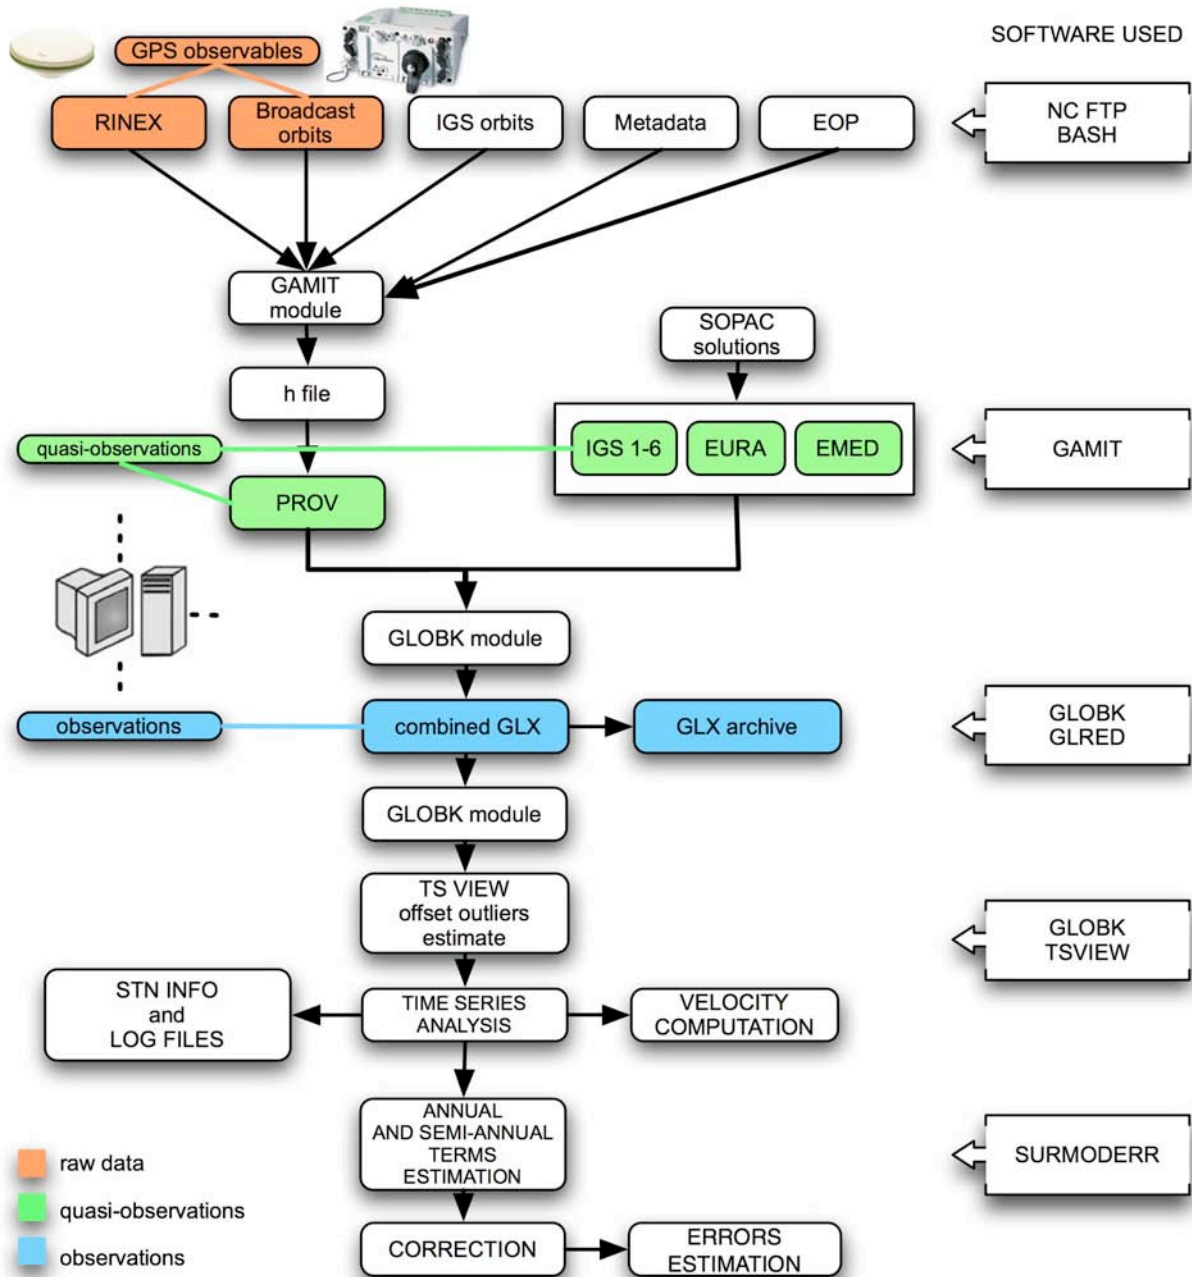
SOFTWARE USED

GPS observables

RINEX

Broadcast orbits

IGS orbits

Metadata

EOP

NC FTP BASH

GAMIT module

SOPAC solutions

h file

quasi-observations

IGS 1-6

EURA

EMED

GAMIT

PROV

GLOBK module

observations

combined GLX

GLX archive

GLOBK GLRED

GLOBK module

TS VIEW offset outliers estimate

GLOBK TSVIEW

STN INFO and LOG FILES

TIME SERIES ANALYSIS

VELOCITY COMPUTATION

ANNUAL AND SEMI-ANNUAL TERMS ESTIMATION

SURMODERR

raw data

quasi-observations

observations

CORRECTION

ERRORS ESTIMATION